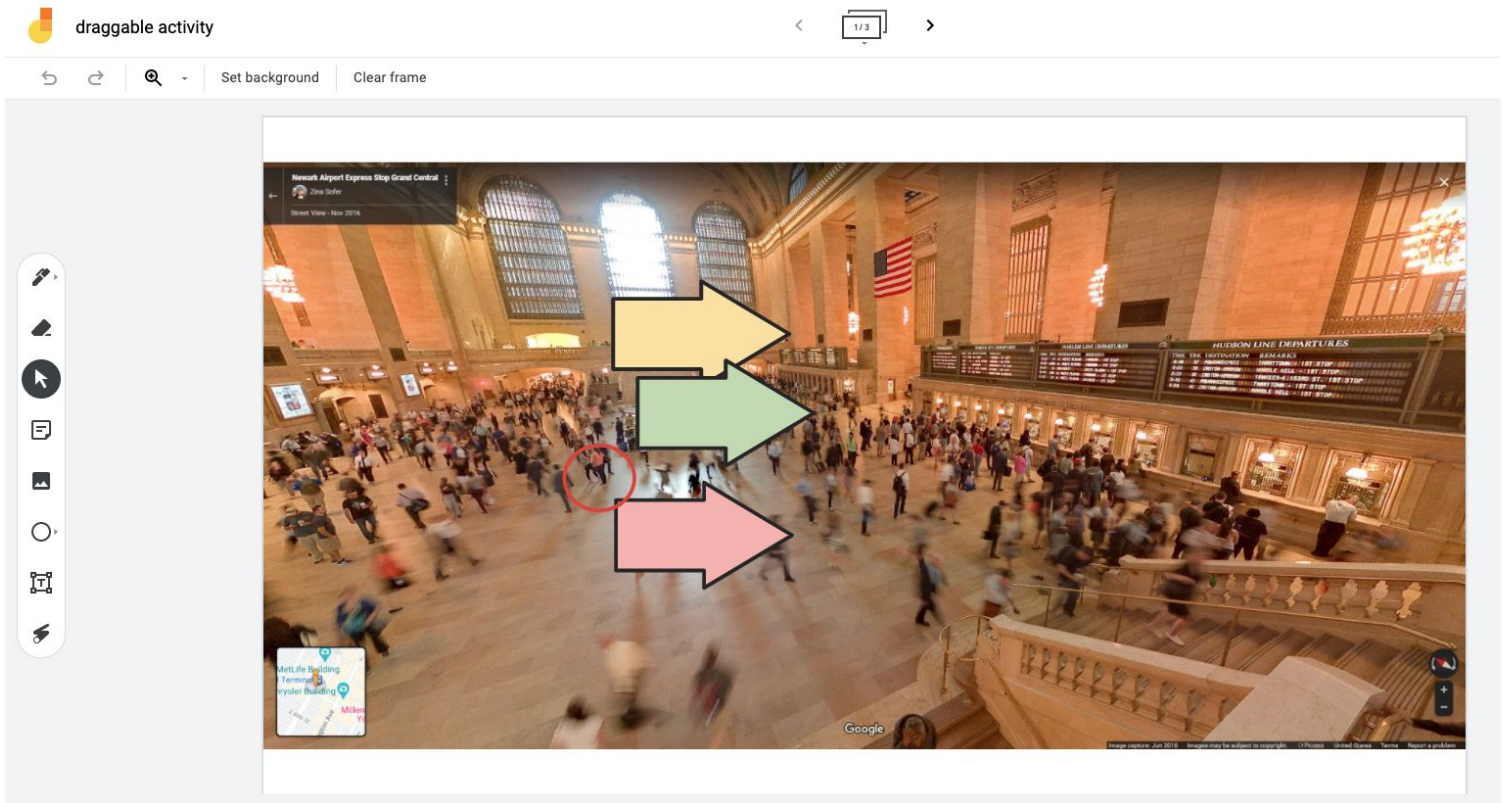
draggable activity

1/3

Set background

Clear frame

Newark Airport Express Stop Grand Central

Zina Sofer

Street View - Nov 2016

HUDSON LINE DEPARTURES

HARLEM LINE DEPARTURES

TIME TRK DESTINATION REMARKS

MetLife Building

Terminal

Chrysler Building

Millen

Google

Image capture: Jun 2016 Images may be subject to copyright. Privacy United States Terms Report a problem